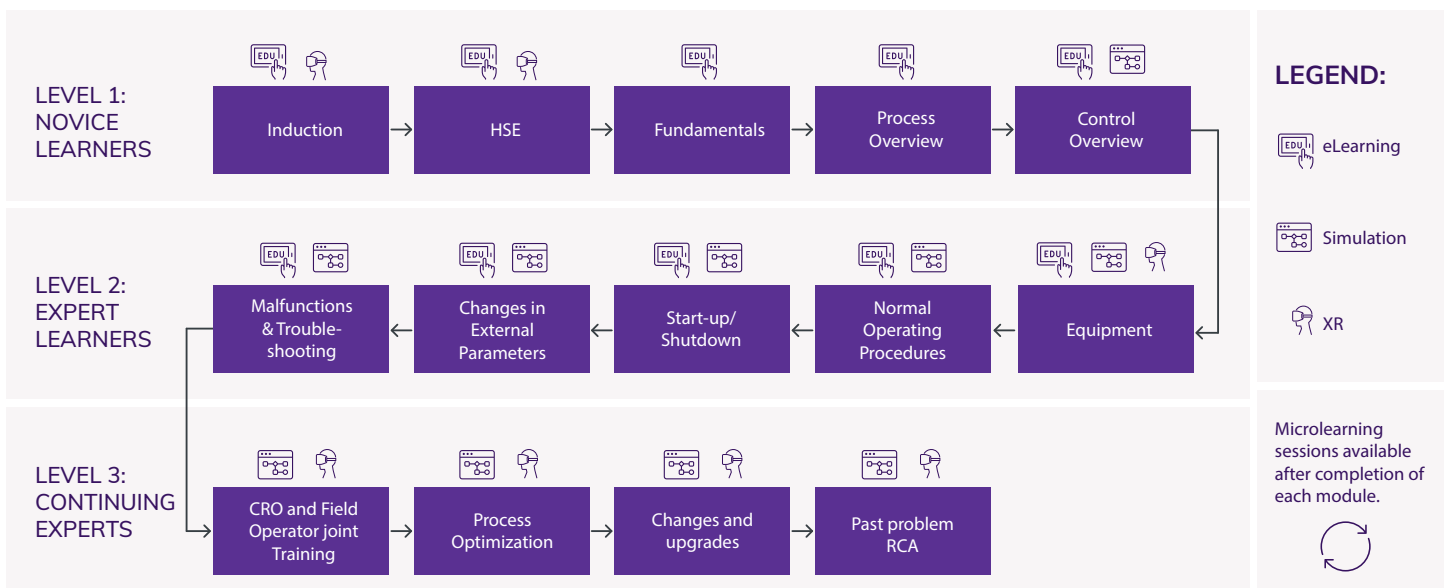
LEVEL 1: NOVICE LEARNERS

EDU

Induction

EDU

HSE

EDU

Fundamentals

EDU

Process Overview

EDU

Control Overview

LEVEL 2: EXPERT LEARNERS

EDU

Malfunctions & Troubleshooting

EDU

Changes in External Parameters

EDU

Start-up/ Shutdown

EDU

Normal Operating Procedures

EDU

Equipment

LEVEL 3: CONTINUING EXPERTS

CRO and Field Operator joint Training

Process Optimization

Changes and upgrades

Past problem RCA

LEGEND:

EDU eLearning

Simulation

XR

Microlearning sessions available after completion of each module.